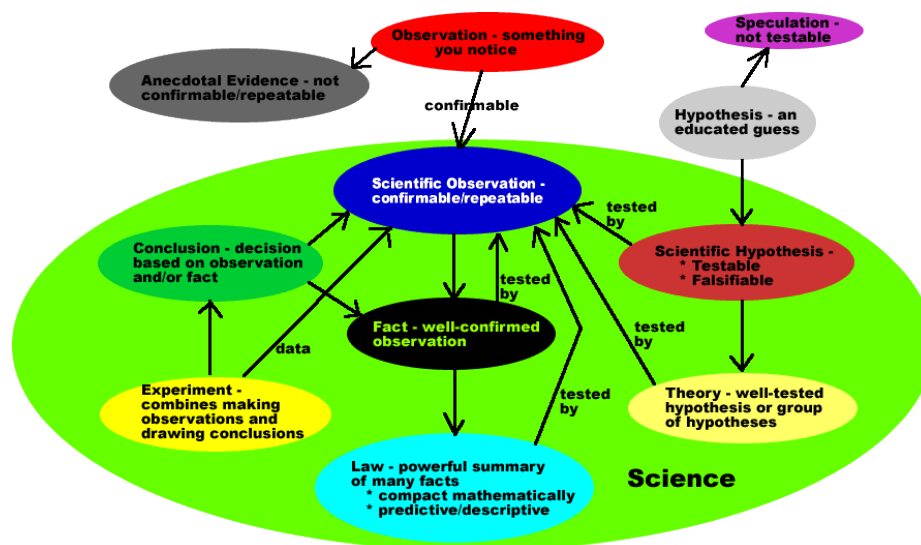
Observation - something you notice

Speculation - not testable

Anecdotal Evidence - not confirmable/repeatable

confirmable

Hypothesis - an educated guess

Scientific Observation - confirmable/repeatable

tested by

Conclusion - decision based on observation and/or fact

Scientific Hypothesis -
* Testable
* Falsifiable

tested by

Fact - well-confirmed observation

data

tested by

Experiment - combines making observations and drawing conclusions

tested by

Theory - well-tested hypothesis or group of hypotheses

Law - powerful summary of many facts
* compact mathematically
* predictive/descriptive

Science